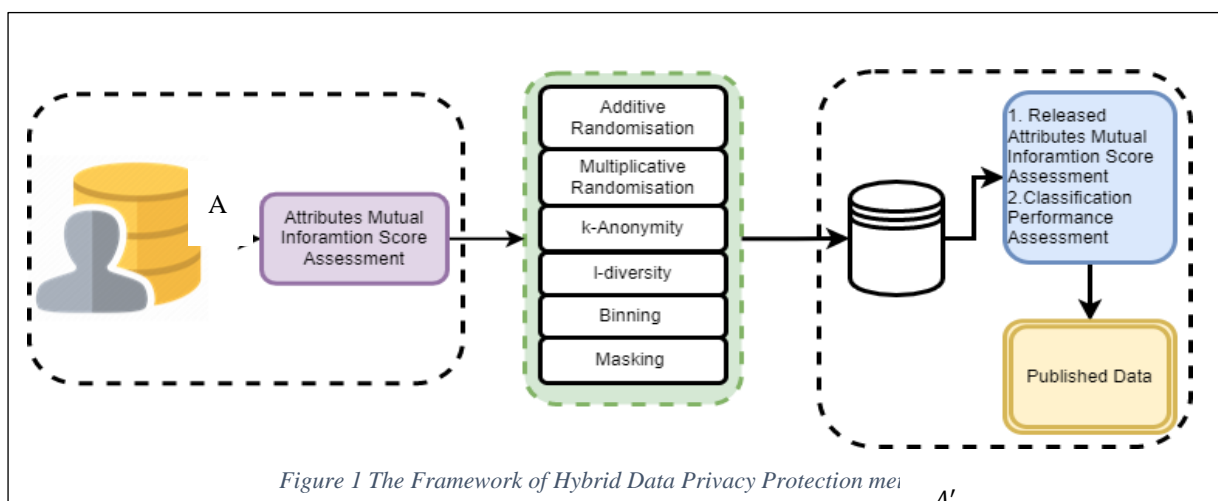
A

Attributes Mutual Inforamtion Score Assessment

Additive Randomisation

Multiplicative Randomisation

k-Anonymity

l-diversity

Binning

Masking

1. Released Attributes Mutual Inforamtion Score Assessment
2.Classification Performance Assessment

Published Data

Figure 1 The Framework of Hybrid Data Privacy Protection me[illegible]

$A'$